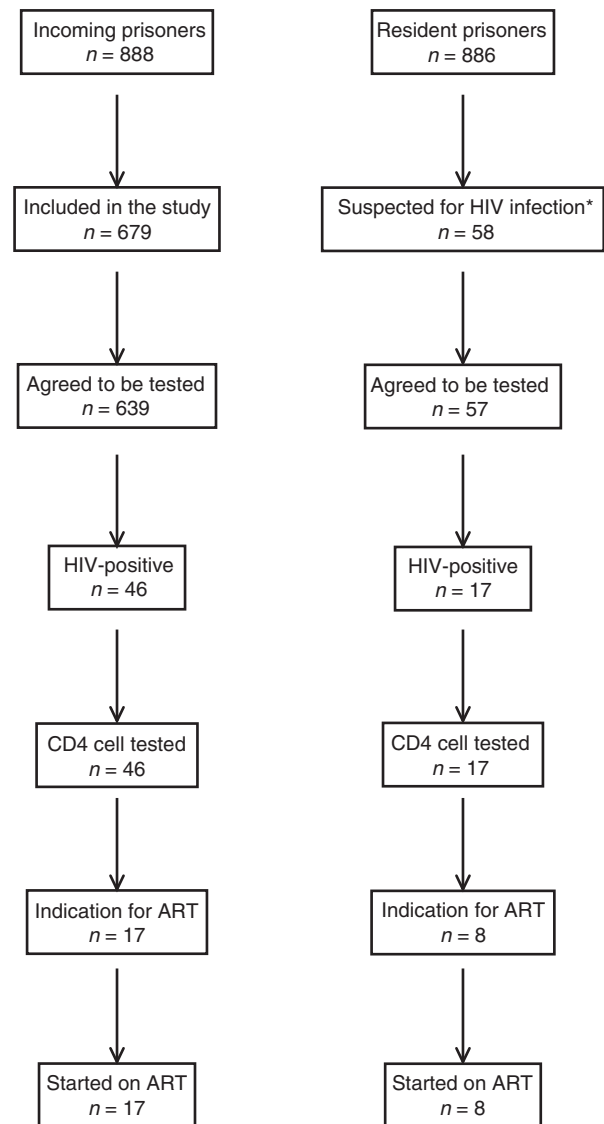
Incoming prisoners
$n = 888$

Included in the study
$n = 679$

Agreed to be tested
$n = 639$

HIV-positive
$n = 46$

CD4 cell tested
$n = 46$

Indication for ART
$n = 17$

Started on ART
$n = 17$

Resident prisoners
$n = 886$

Suspected for HIV infection*
$n = 58$

Agreed to be tested
$n = 57$

HIV-positive
$n = 17$

CD4 cell tested
$n = 17$

Indication for ART
$n = 8$

Started on ART
$n = 8$